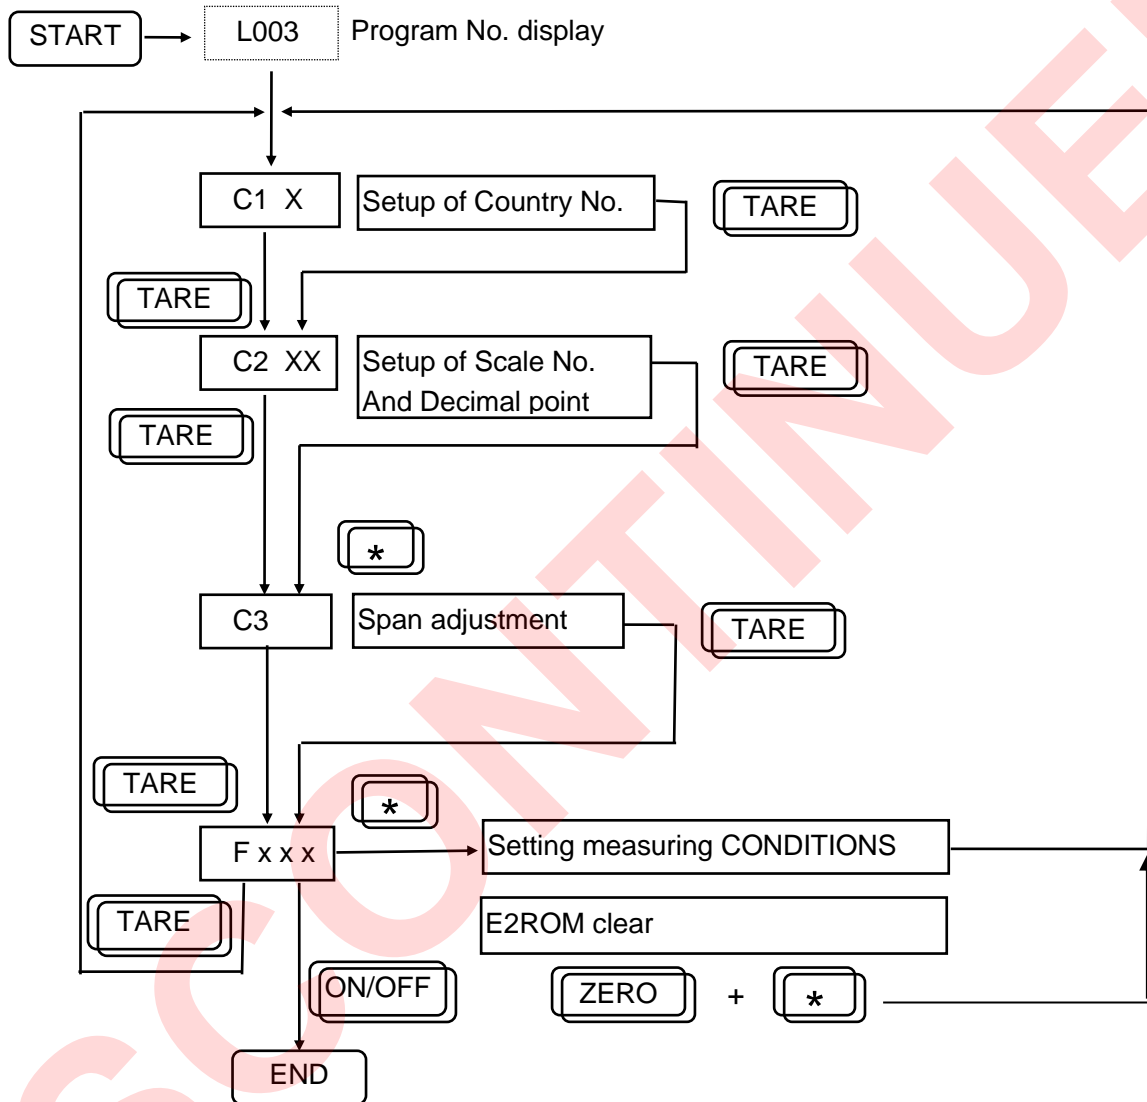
START
L003
Program No. display

C1 X
Setup of Country No.
TARE
TARE
C2 XX
Setup of Scale No.
And Decimal point
TARE
TARE
*
C3
Span adjustment
TARE
TARE
*
F x x x
Setting measuring CONDITIONS
TARE
E2ROM clear
ON/OFF
ZERO
+
*
END

DISCONTINUED